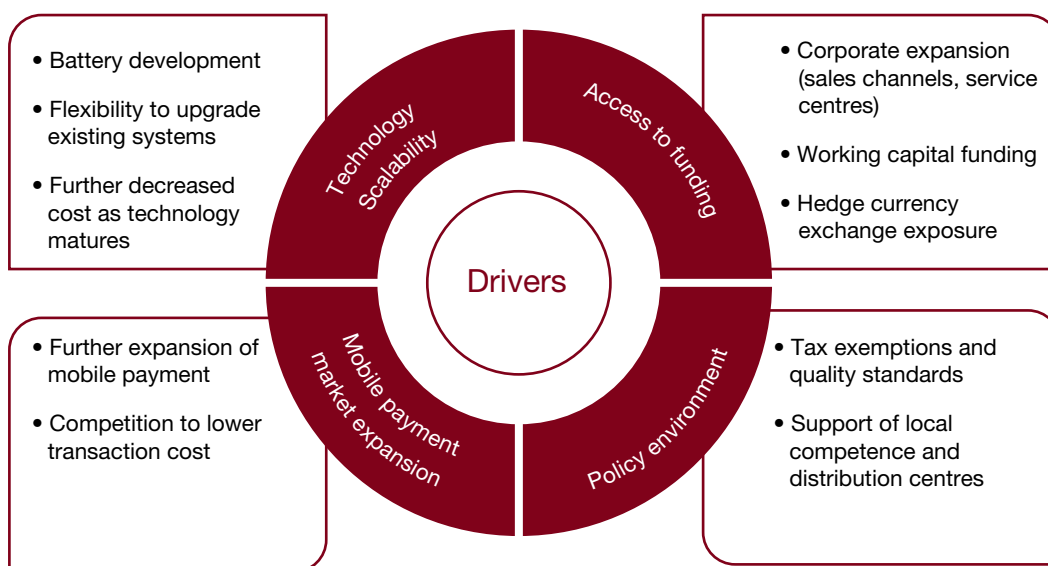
• Battery development

• Flexibility to upgrade existing systems

• Further decreased cost as technology matures

Technology Scalability

Access to funding

• Corporate expansion (sales channels, service centres)

• Working capital funding

• Hedge currency exchange exposure

Drivers

• Further expansion of mobile payment

• Competition to lower transaction cost

Mobile payment market expansion

Policy environment

• Tax exemptions and quality standards

• Support of local competence and distribution centres